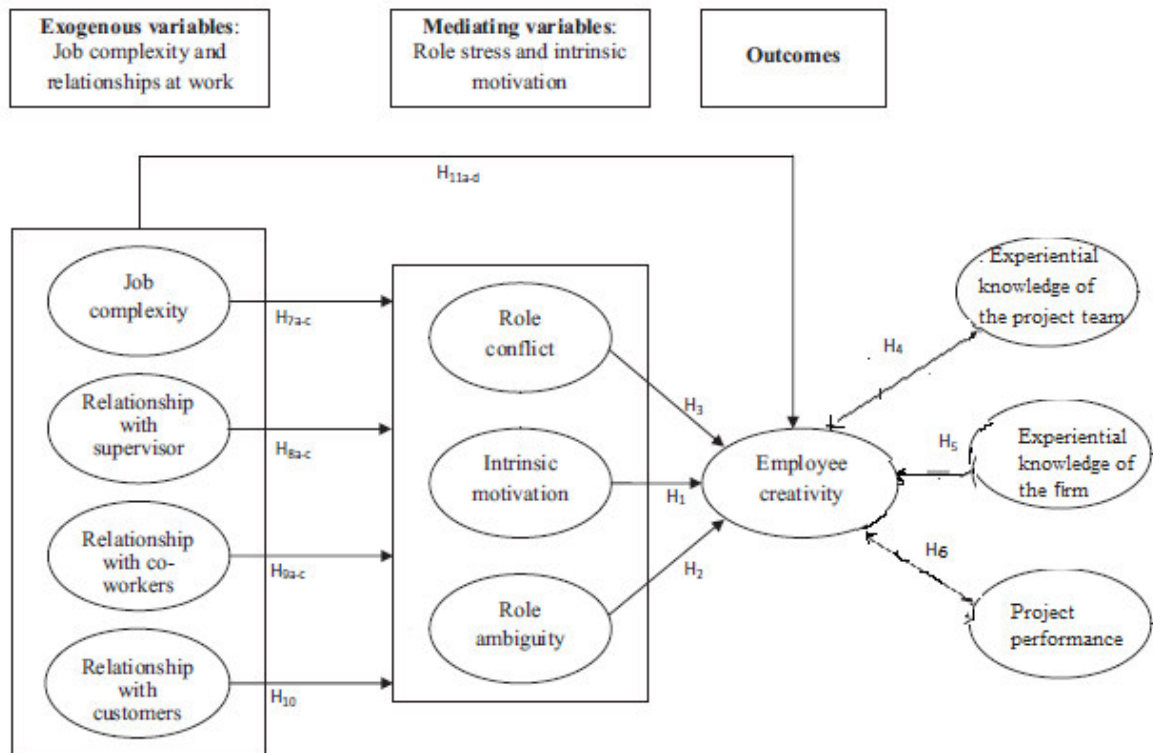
**Exogenous variables**: Job complexity and relationships at work

**Mediating variables**: Role stress and intrinsic motivation

**Outcomes**

$H_{11a\text{-}d}$

Job complexity

$H_{7a\text{-}c}$

Relationship with supervisor

$H_{8a\text{-}c}$

Relationship with co-workers

$H_{9a\text{-}c}$

Relationship with customers

$H_{10}$

Role conflict

Intrinsic motivation

Role ambiguity

$H_3$

$H_1$

$H_2$

Employee creativity

$H_4$

Experiential knowledge of the project team

$H_5$

Experiential knowledge of the firm

$H_6$

Project performance